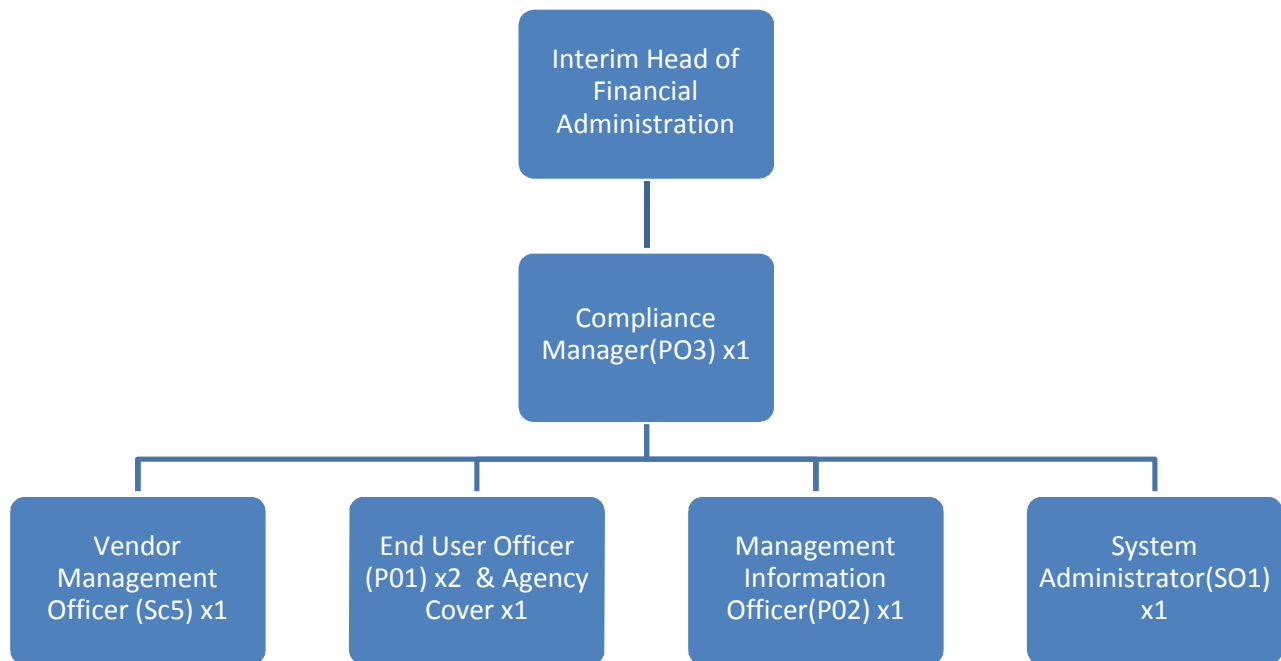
Interim Head of Financial Administration

Compliance Manager(PO3) x1

Vendor Management Officer (Sc5) x1

End User Officer (P01) x2 & Agency Cover x1

Management Information Officer(P02) x1

System Administrator(SO1) x1